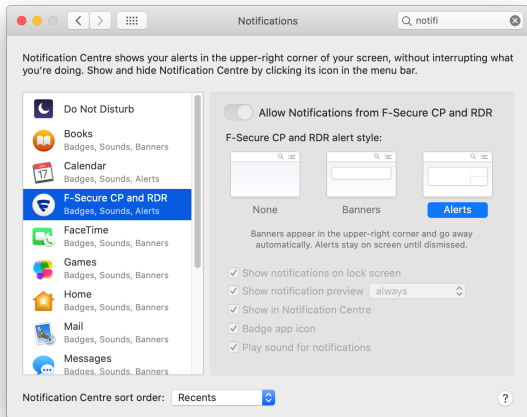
Notifications

notifi

Notification Centre shows your alerts in the upper-right corner of your screen, without interrupting what you're doing. Show and hide Notification Centre by clicking its icon in the menu bar.

Do Not Disturb

Books
Badges, Sounds, Banners

17
Calendar
Badges, Sounds, Alerts

F-Secure CP and RDR
Badges, Sounds, Alerts

FaceTime
Badges, Sounds, Banners

Games
Badges, Sounds, Banners

Home
Badges, Sounds, Banners

Mail
Badges, Sounds, Banners

Messages
Badges, Sounds, Banners

Allow Notifications from F-Secure CP and RDR

F-Secure CP and RDR alert style:

None

Banners

Alerts

Banners appear in the upper-right corner and go away automatically. Alerts stay on screen until dismissed.

Show notifications on lock screen

Show notification preview always

Show in Notification Centre

Badge app icon

Play sound for notifications

Notification Centre sort order: Recents

?